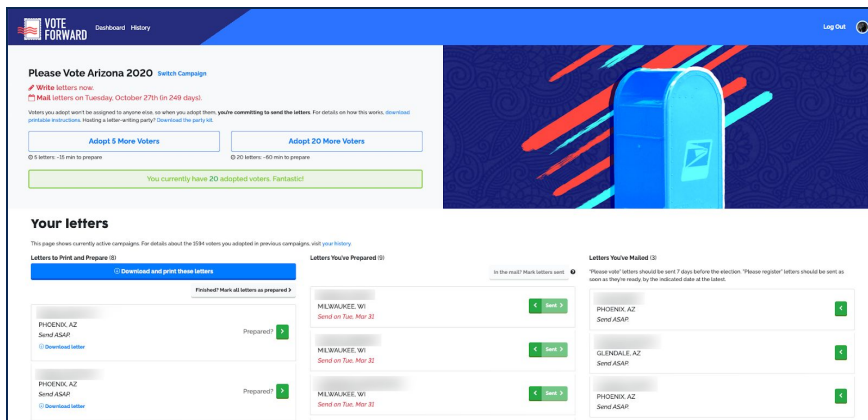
VOTE FORWARD Dashboard History

Log Out

Please Vote Arizona 2020 Switch Campaign

Write letters now.

Mail letters on Tuesday, October 27th (in 249 days).

Voters you adopt won't be assigned to anyone else, so when you adopt them, you're committing to send the letters. For details on how this works, download printable instructions. Hosting a letter-writing party? Download the party kit.

Adopt 5 More Voters
5 letters: ~15 min to prepare

Adopt 20 More Voters
20 letters: ~60 min to prepare

You currently have 20 adopted voters. Fantastic!

Your letters

This page shows currently active campaigns. For details about the 1594 voters you adopted in previous campaigns, visit your history.

Letters to Print and Prepare (8)

Download and print these letters

Finished? Mark all letters as prepared

PHOENIX, AZ
Send ASAP
Download letter
Prepared?

PHOENIX, AZ
Send ASAP
Download letter
Prepared?

Letters You've Prepared (9)

In the mail? Mark letters sent

MILWAUKEE, WI
Send on Tue, Mar 31
Sent

MILWAUKEE, WI
Send on Tue, Mar 31
Sent

MILWAUKEE, WI
Send on Tue, Mar 31
Sent

Letters You've Mailed (3)

"Please vote" letters should be sent 7 days before the election. "Please register" letters should be sent as soon as they're ready, by the indicated date at the latest.

PHOENIX, AZ
Send ASAP

GLENDALE, AZ
Send ASAP

PHOENIX, AZ
Send ASAP